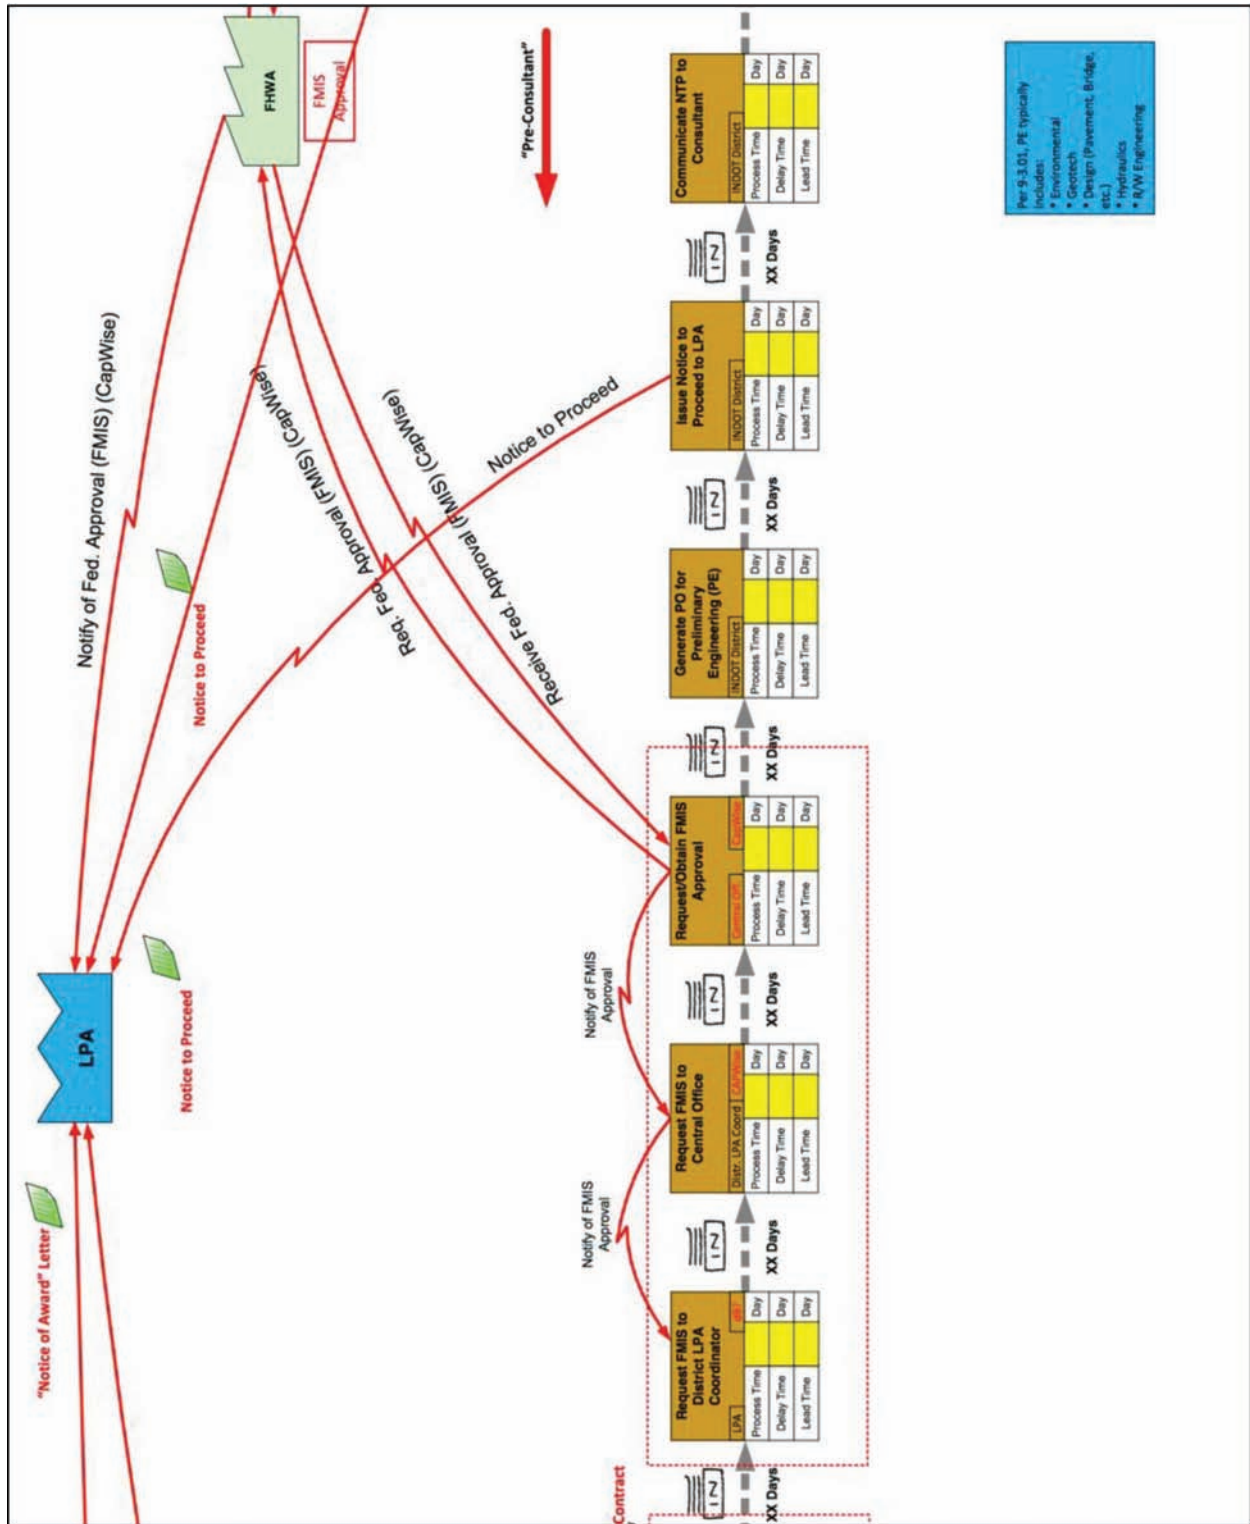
FHWA

FMIS Approval

"Pre-Consultant"

Communicate NTP to Consultant
INDOT District

| Process Time | | Day |
|---|---|---|
| Delay Time | | Day |
| Lead Time | | Day |

Per 9-3.01, PE typically includes:
• Environmental
• Geotech
• Design (Pavement, Bridge, etc.)
• Hydraulics
• R/W Engineering

Notify of Fed. Approval (FMIS) (CapWise)

Req. Fed. Approval (FMIS) (CapWise)

Receive Fed. Approval (FMIS) (CapWise)

Notice to Proceed

Notice to Proceed

XX Days

Issue Notice to Proceed to LPA
INDOT District

| Process Time | | Day |
|---|---|---|
| Delay Time | | Day |
| Lead Time | | Day |

XX Days

Generate PO for Preliminary Engineering (PE)
INDOT District

| Process Time | | Day |
|---|---|---|
| Delay Time | | Day |
| Lead Time | | Day |

XX Days

Request/Obtain FMIS Approval
Central Off. | CapWise

| Process Time | | Day |
|---|---|---|
| Delay Time | | Day |
| Lead Time | | Day |

Notify of FMIS Approval

XX Days

Request FMIS to Central Office
Distr. LPA Coord | CAPWise

| Process Time | | Day |
|---|---|---|
| Delay Time | | Day |
| Lead Time | | Day |

Notify of FMIS Approval

XX Days

LPA

Notice to Proceed

"Notice of Award" Letter

Request FMIS to District LPA Coordinator
LPA | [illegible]

| Process Time | | Day |
|---|---|---|
| Delay Time | | Day |
| Lead Time | | Day |

XX Days

Contract